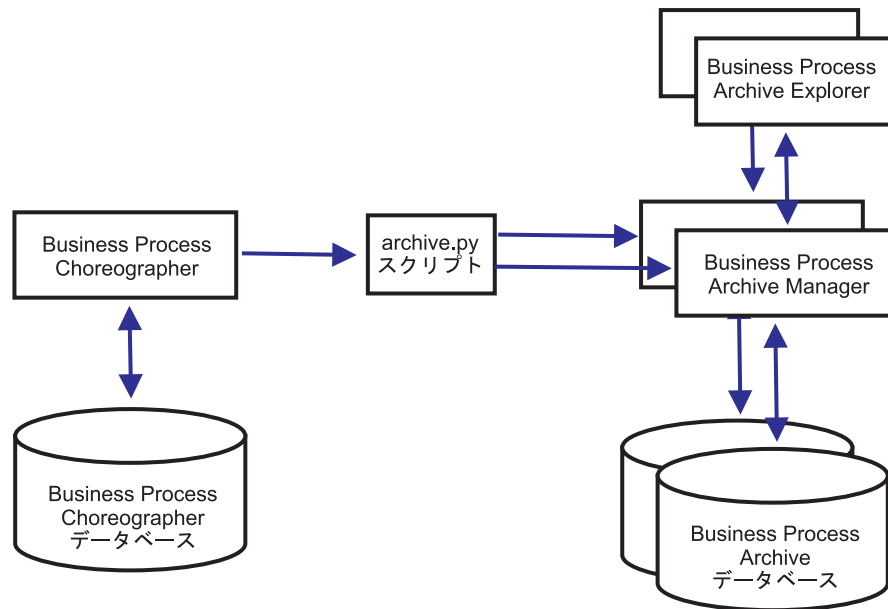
Business Process Archive Explorer

Business Process Choreographer

archive.py スクリプト

Business Process Archive Manager

Business Process Choreographer データベース

Business Process Archive データベース